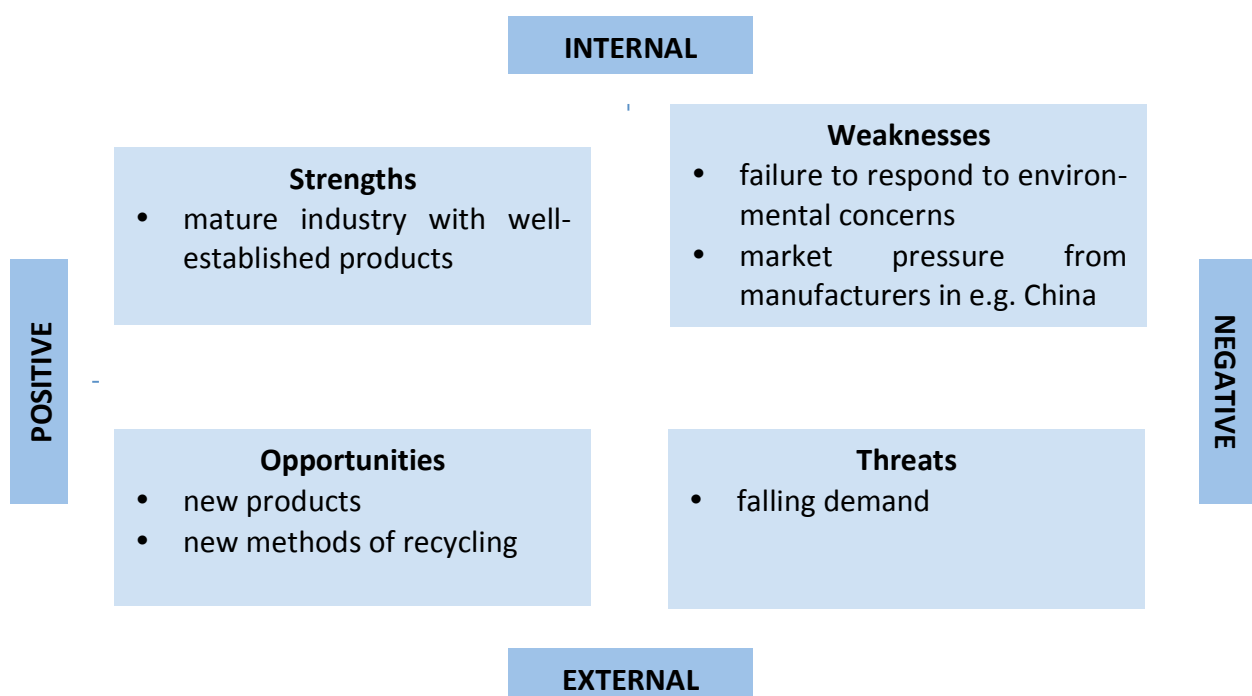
INTERNAL

POSITIVE

Strengths
- mature industry with well-established products

Weaknesses
- failure to respond to environmental concerns
- market pressure from manufacturers in e.g. China

NEGATIVE

Opportunities
- new products
- new methods of recycling

Threats
- falling demand

EXTERNAL